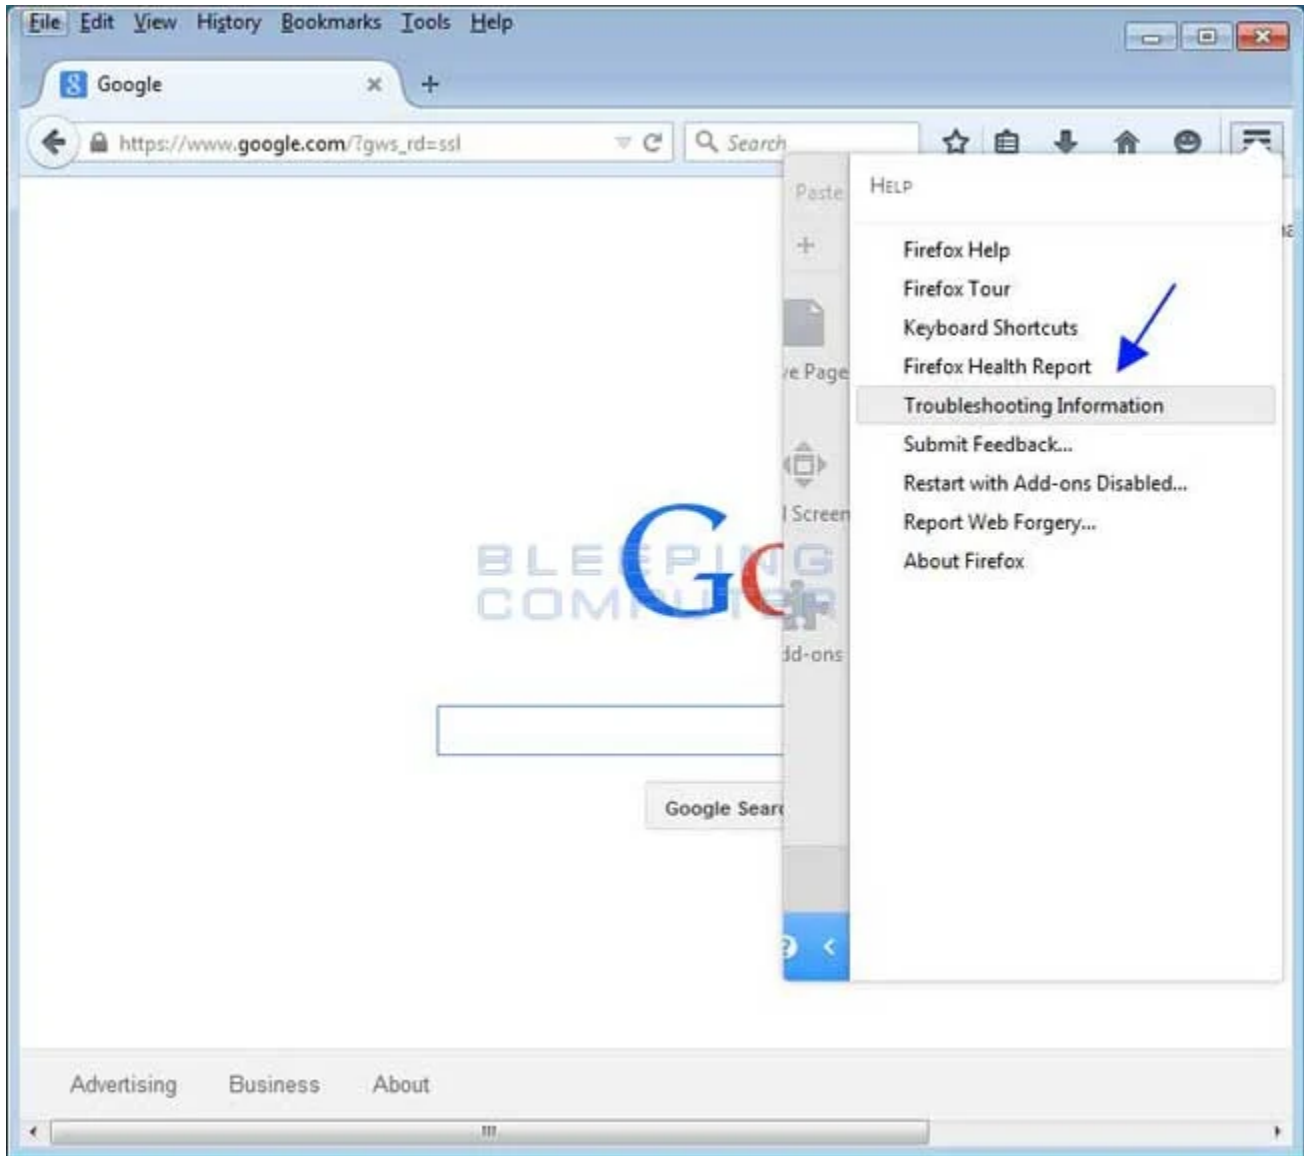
File Edit View History Bookmarks Tools Help

Google ×

https://www.google.com/?gws_rd=ssl

Search

Paste

ve Page

l Screen

dd-ons

HELP

Firefox Help
Firefox Tour
Keyboard Shortcuts
Firefox Health Report
Troubleshooting Information
Submit Feedback...
Restart with Add-ons Disabled...
Report Web Forgery...
About Firefox

BLEEPING COMPUTER

Google Sear

Advertising Business About